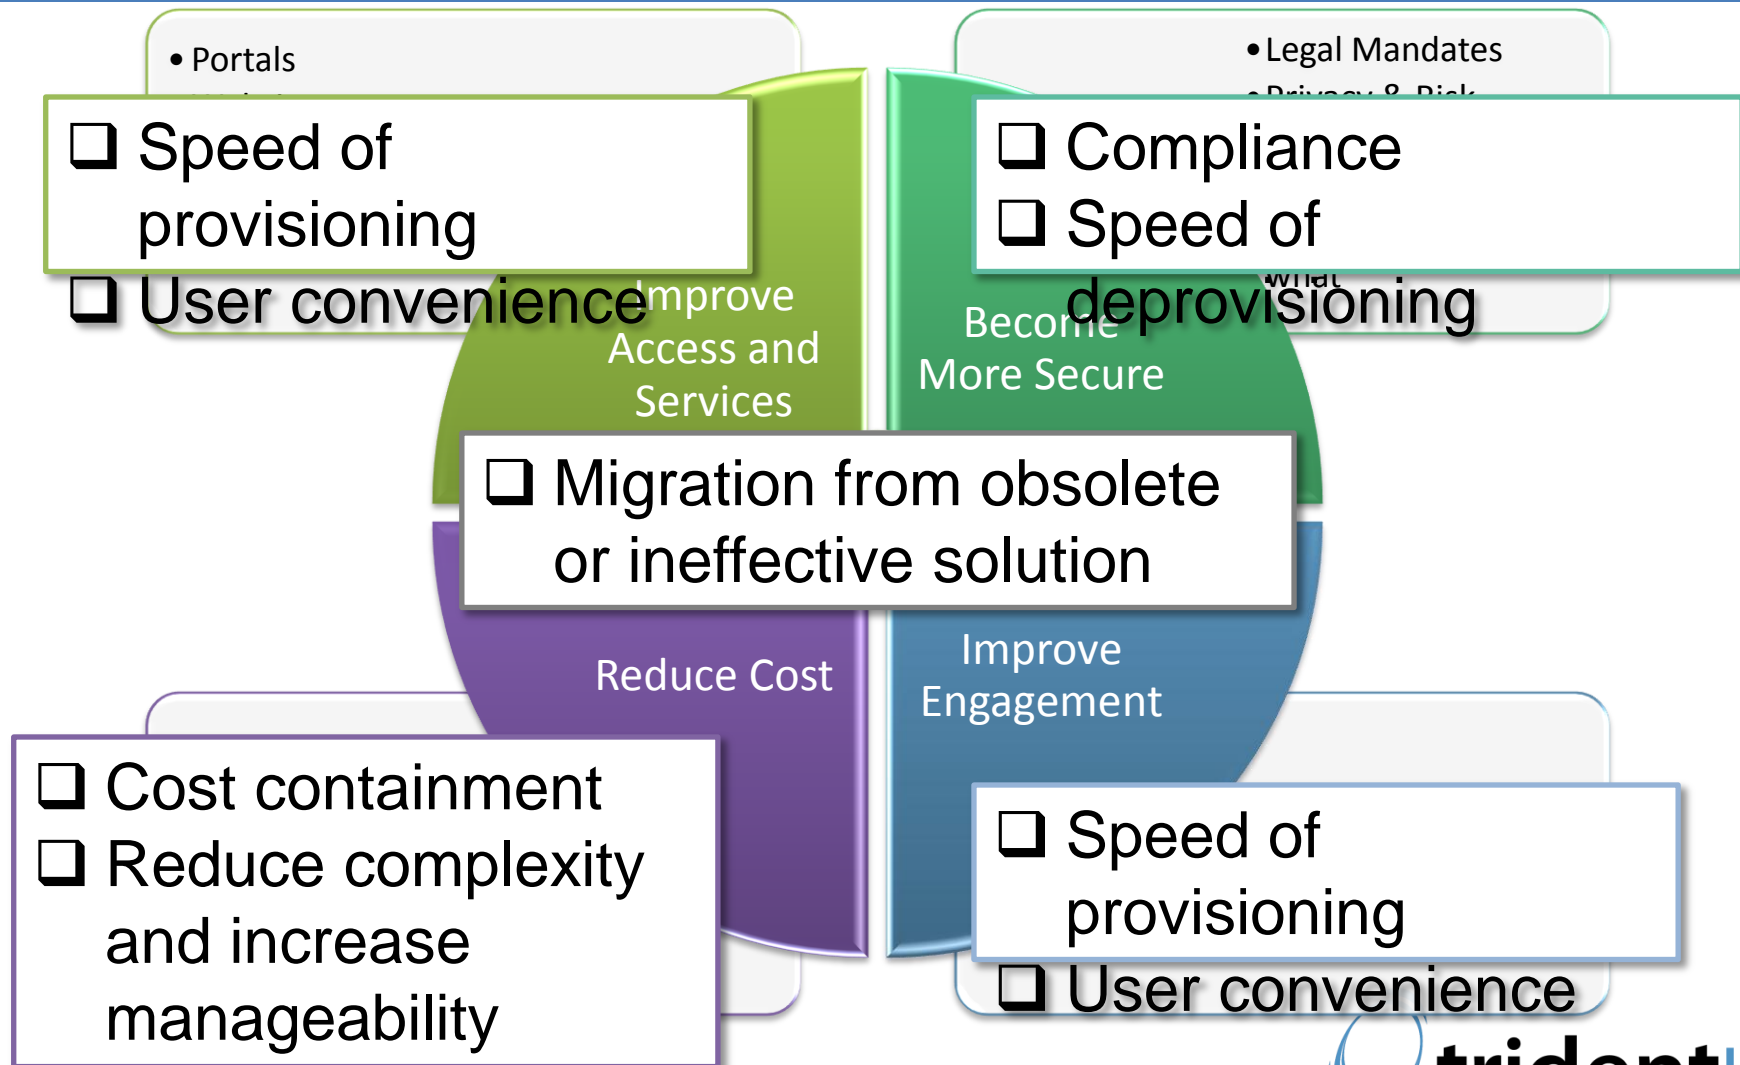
• Portals

❑ Speed of provisioning

❑ User convenience

Improve Access and Services

• Legal Mandates

❑ Compliance

❑ Speed of deprovisioning

Become More Secure

❑ Migration from obsolete or ineffective solution

Reduce Cost

Improve Engagement

❑ Cost containment

❑ Reduce complexity and increase manageability

❑ Speed of provisioning

❑ User convenience

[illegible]